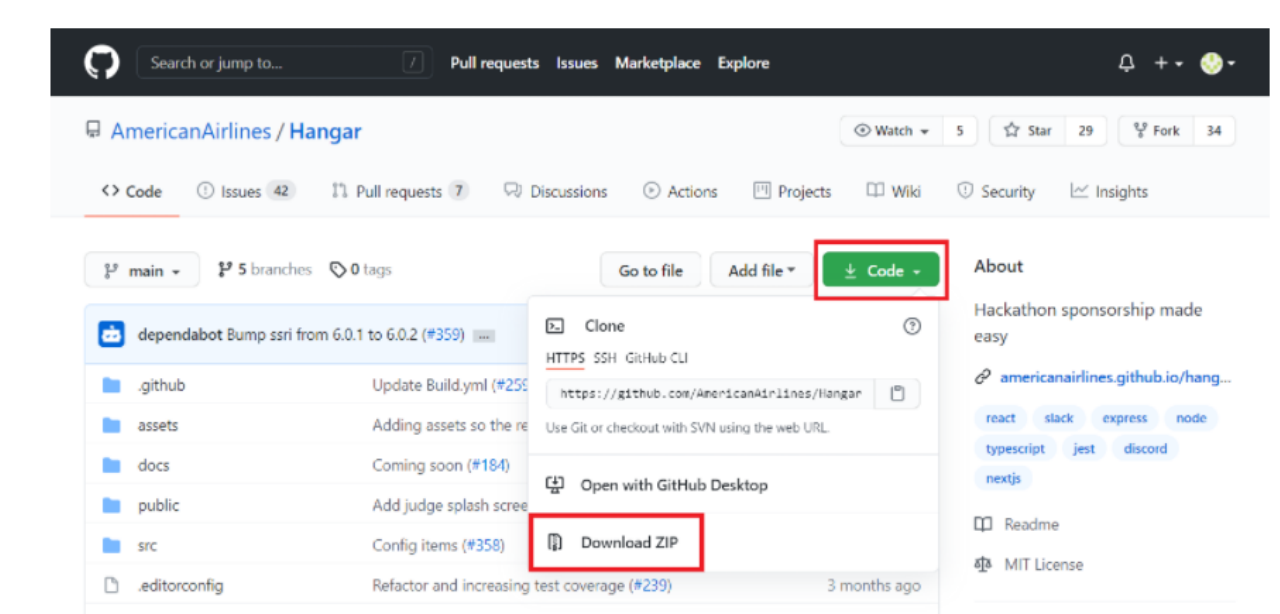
Search or jump to... /
Pull requests Issues Marketplace Explore

AmericanAirlines / Hangar

Watch 5 Star 29 Fork 34

<> Code Issues 42 Pull requests 7 Discussions Actions Projects Wiki Security Insights

main 5 branches 0 tags

Go to file Add file Code

dependabot Bump ssri from 6.0.1 to 6.0.2 (#359) ...

.github Update Build.yml (#25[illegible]
assets Adding assets so the re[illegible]
docs Coming soon (#184)
public Add judge splash scree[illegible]
src Config items (#358)
.editorconfig Refactor and increasing test coverage (#239) 3 months ago

Clone
HTTPS SSH GitHub CLI
https://github.com/AmericanAirlines/Hangar
Use Git or checkout with SVN using the web URL.

Open with GitHub Desktop

Download ZIP

About

Hackathon sponsorship made easy

americanairlines.github.io/hang...

react slack express node typescript jest discord nextjs

Readme

MIT License